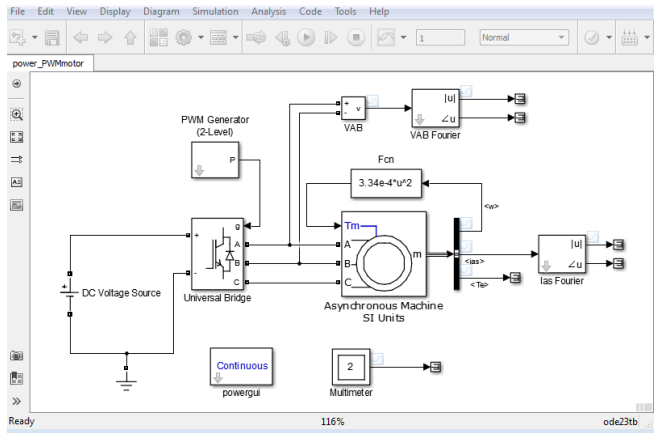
File Edit View Display Diagram Simulation Analysis Code Tools Help

1

Normal

power_PWMmotor

PWM Generator
(2-Level)

P

+
-
v

VAB

|u|
∠u

VAB Fourier

Fcn

3.34e-4*u^2

<w>

Tm

A
B
C

m

<ias>

<Te>

|u|
∠u

Ias Fourier

Asynchronous Machine
SI Units

g
+
-
A
B
C

Universal Bridge

+
-
DC Voltage Source

Continuous

powergui

2

Multimeter

Ready

116%

ode23tb